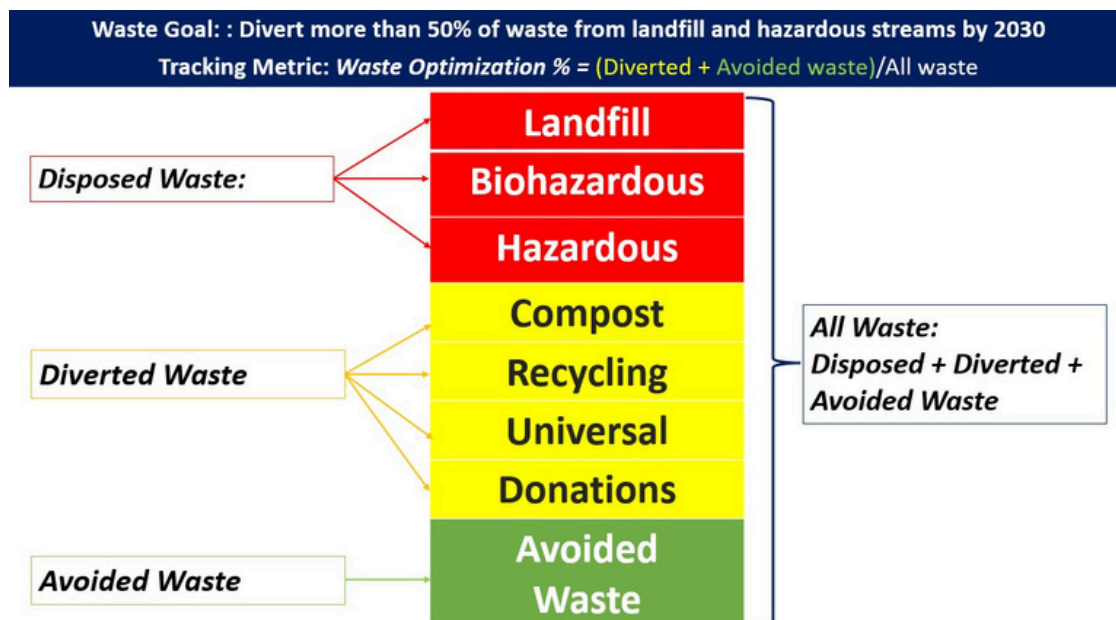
Waste Goal: : Divert more than 50% of waste from landfill and hazardous streams by 2030
Tracking Metric: *Waste Optimization % =* (Diverted + Avoided waste)/All waste

*Disposed Waste:*

Landfill

Biohazardous

Hazardous

*Diverted Waste*

Compost

Recycling

Universal

Donations

*Avoided Waste*

Avoided Waste

*All Waste: Disposed + Diverted + Avoided Waste*